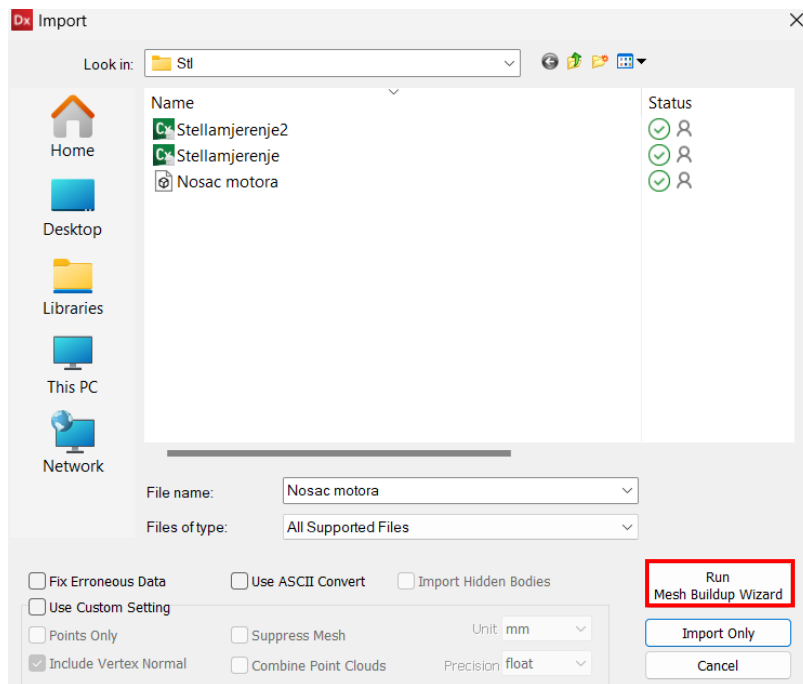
Dx Import

Look in: Stl

Home
Desktop
Libraries
This PC
Network

Name
Status
Stellamjerenje2
Stellamjerenje
Nosac motora

File name: Nosac motora
Files of type: All Supported Files

Fix Erroneous Data
Use ASCII Convert
Import Hidden Bodies
Use Custom Setting
Points Only
Suppress Mesh
Unit mm
Include Vertex Normal
Combine Point Clouds
Precision float

Run
Mesh Buildup Wizard
Import Only
Cancel